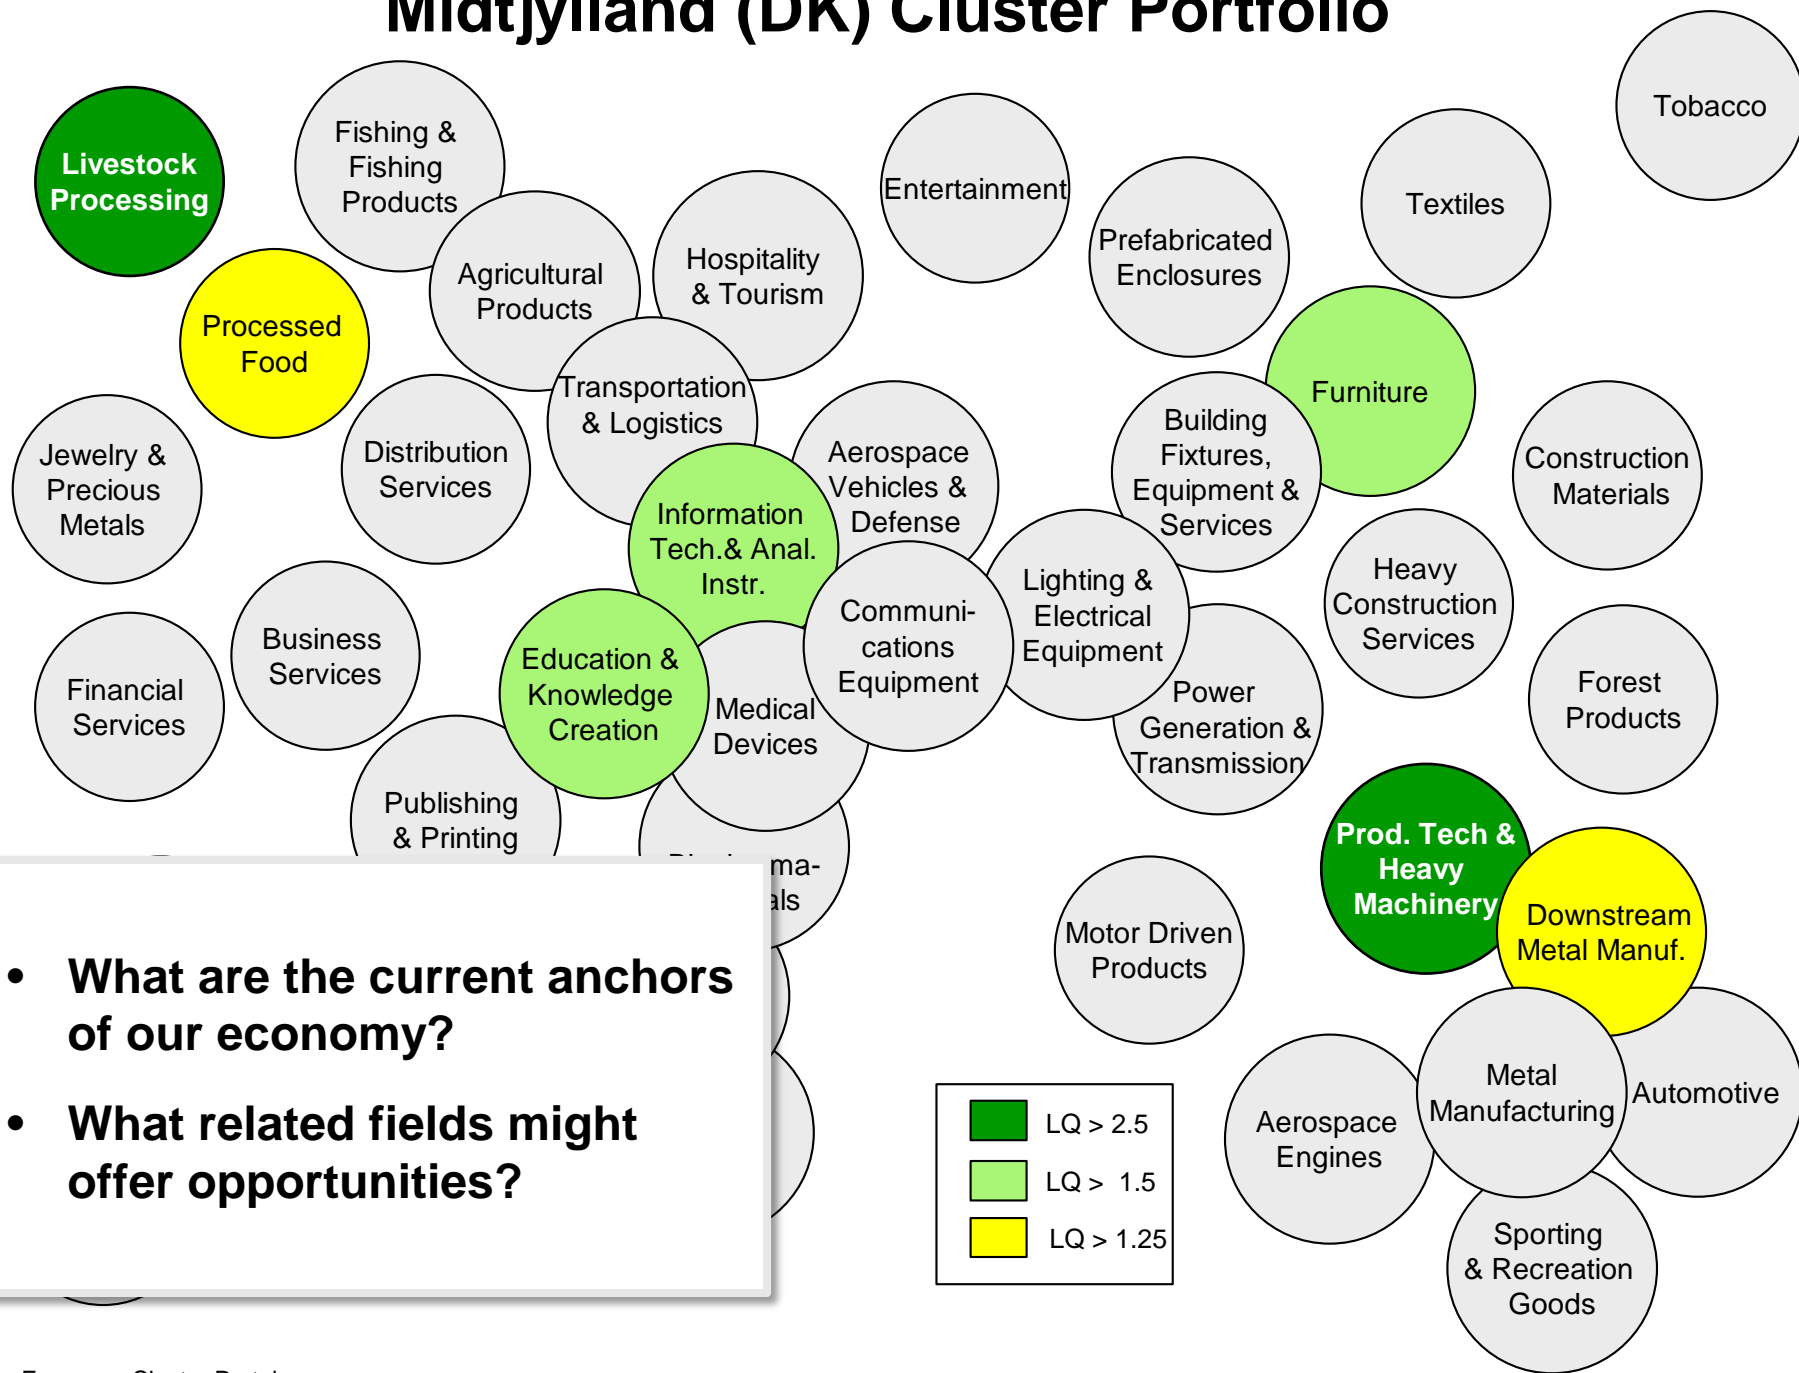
Midtjylland (DK) Cluster Portfolio

Livestock Processing

Fishing & Fishing Products

Entertainment

Tobacco

Textiles

Prefabricated Enclosures

Agricultural Products

Hospitality & Tourism

Processed Food

Transportation & Logistics

Furniture

Jewelry & Precious Metals

Distribution Services

Aerospace Vehicles & Defense

Building Fixtures, Equipment & Services

Construction Materials

Information Tech.& Anal. Instr.

Lighting & Electrical Equipment

Heavy Construction Services

Business Services

Communi-cations Equipment

Financial Services

Education & Knowledge Creation

Medical Devices

Power Generation & Transmission

Forest Products

Publishing & Printing

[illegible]ma-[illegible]als

Prod. Tech & Heavy Machinery

Downstream Metal Manuf.

Motor Driven Products

• What are the current anchors of our economy?

• What related fields might offer opportunities?

| | |
|---|---|
| | LQ > 2.5 |
| | LQ > 1.5 |
| | LQ > 1.25 |

Aerospace Engines

Metal Manufacturing

Automotive

Sporting & Recreation Goods